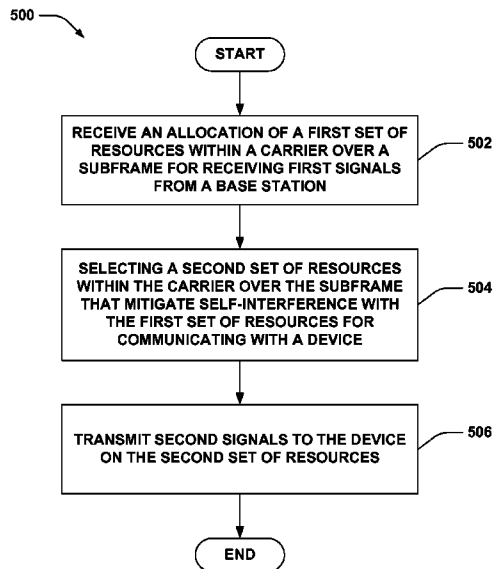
500

START

RECEIVE AN ALLOCATION OF A FIRST SET OF RESOURCES WITHIN A CARRIER OVER A SUBFRAME FOR RECEIVING FIRST SIGNALS FROM A BASE STATION

502

SELECTING A SECOND SET OF RESOURCES WITHIN THE CARRIER OVER THE SUBFRAME THAT MITIGATE SELF-INTERFERENCE WITH THE FIRST SET OF RESOURCES FOR COMMUNICATING WITH A DEVICE

504

TRANSMIT SECOND SIGNALS TO THE DEVICE ON THE SECOND SET OF RESOURCES

506

END